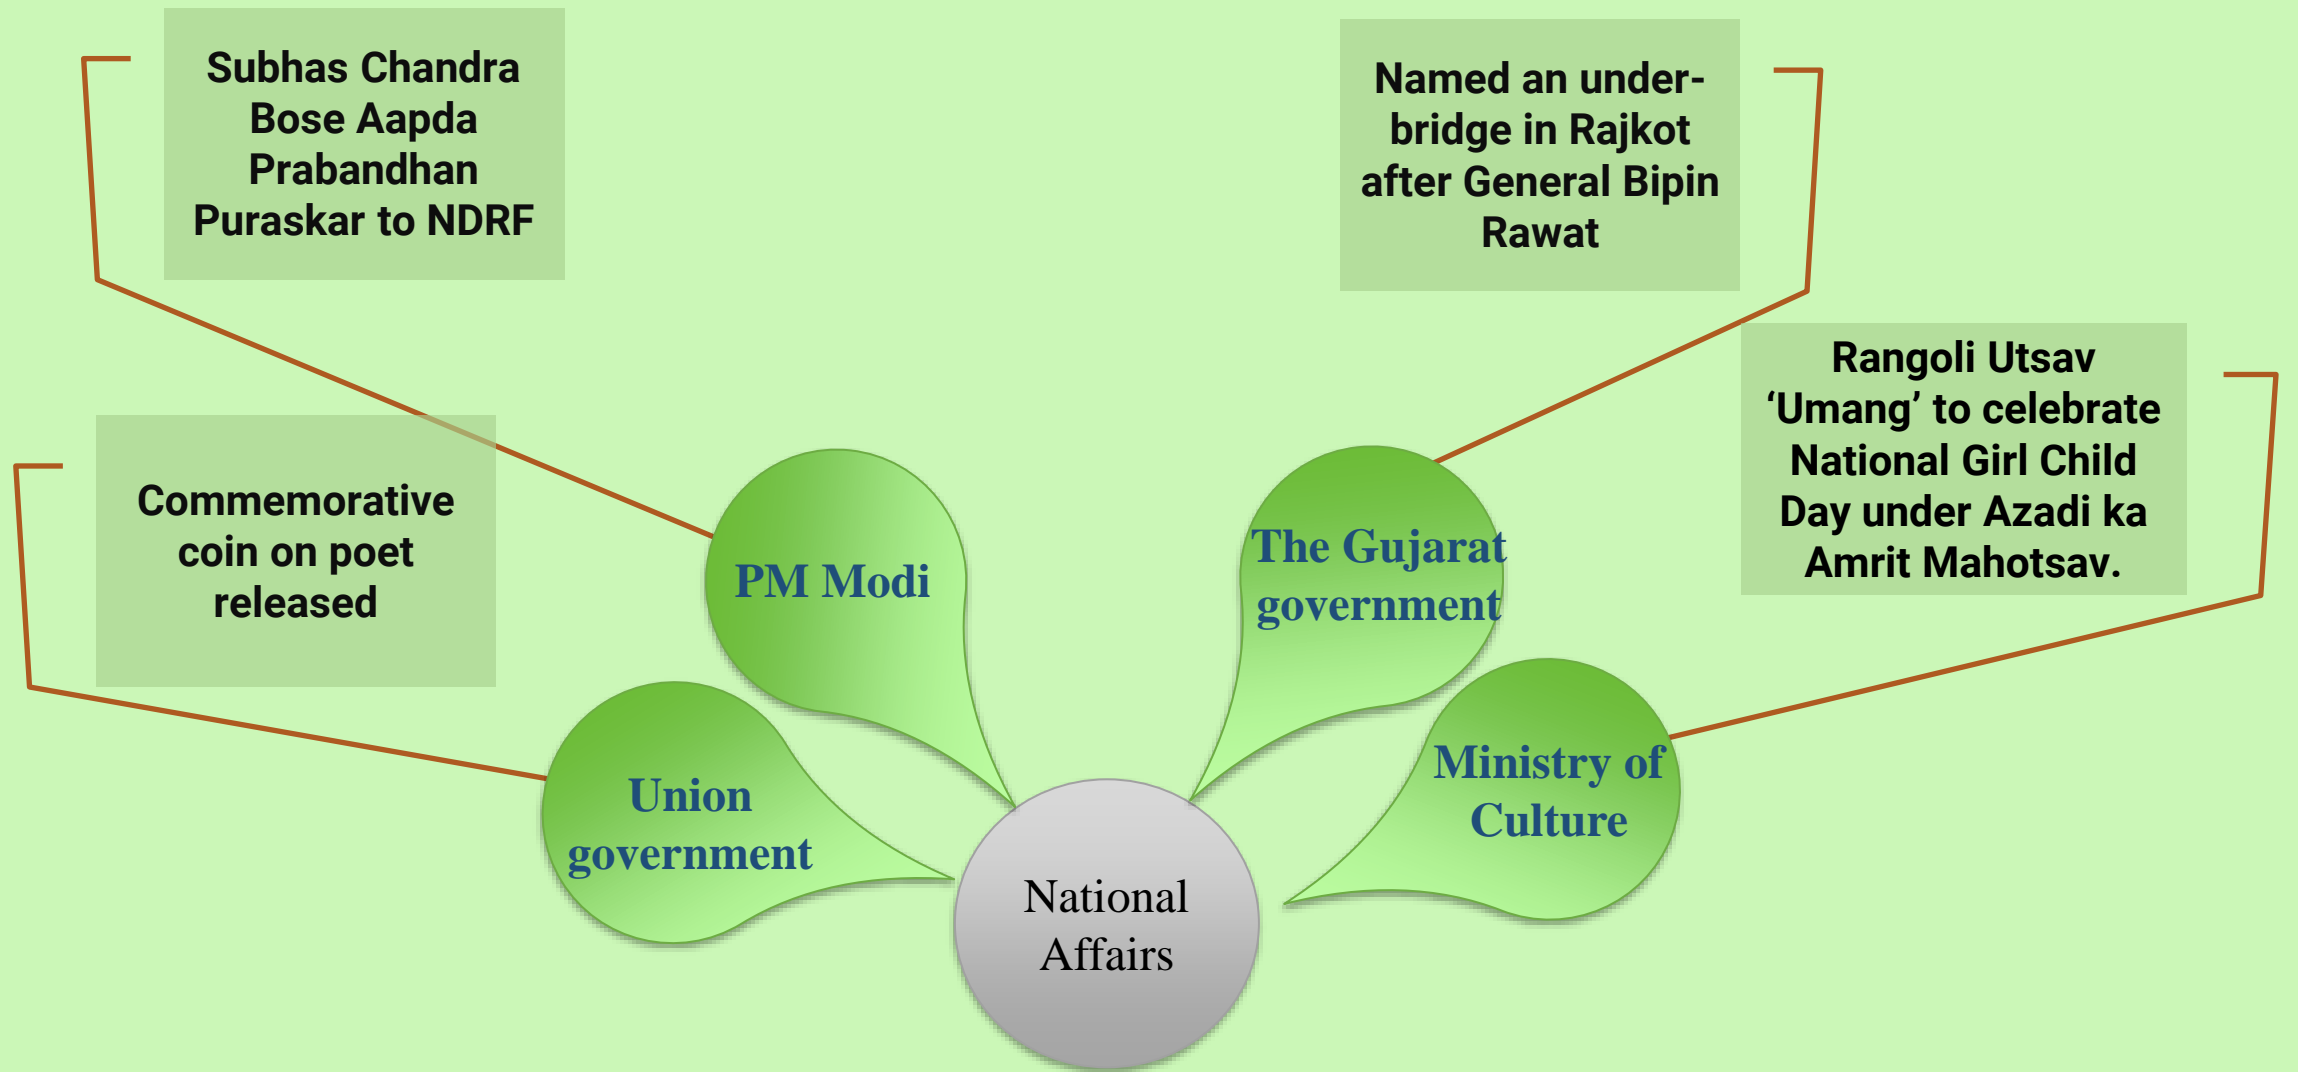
Subhas Chandra Bose Aapda Prabandhan Puraskar to NDRF

Named an under-bridge in Rajkot after General Bipin Rawat

Rangoli Utsav 'Umang' to celebrate National Girl Child Day under Azadi ka Amrit Mahotsav.

Commemorative coin on poet released

PM Modi

The Gujarat government

Union government

Ministry of Culture

National Affairs